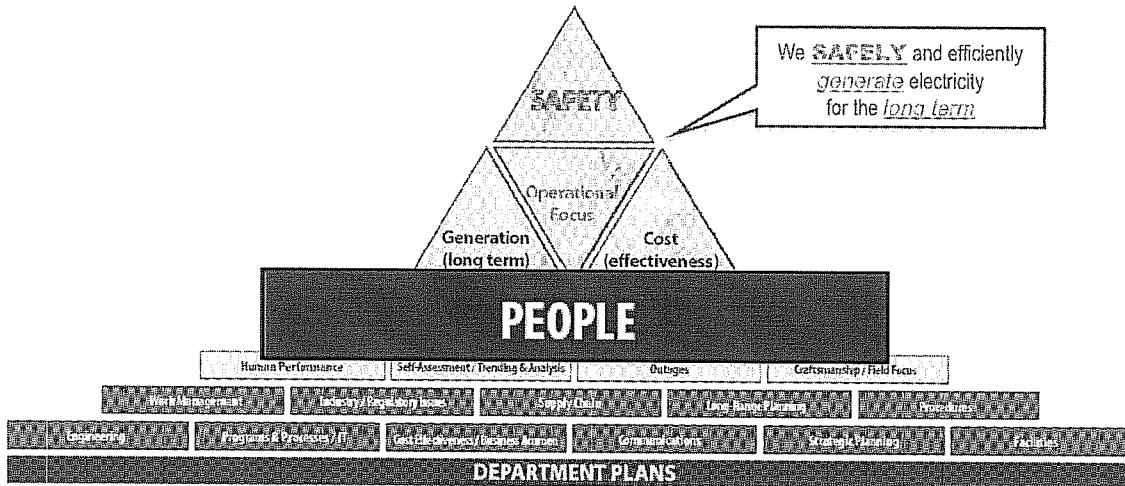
We SAFELY and efficiently generate electricity for the long term

SAFETY

Operational Focus

Generation (long term)

Cost (effectiveness)

PEOPLE

Human Performance
Self-Assessment / Trending & Analysis
Outages
Craftsmanship / Field Focus

Work Management
Industry / Regulatory Issues
Supply Chain
Long-Range Planning
Procedures

Engineering
Programs & Processes / IT
Cost Effectiveness / Business Acumen
Communications
Strategic Planning
Facilities

DEPARTMENT PLANS